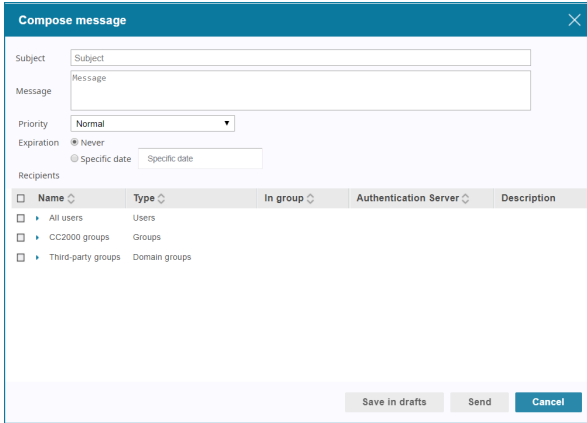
Compose message

Subject Subject

Message Message

Priority Normal

Expiration Never
Specific date Specific date

Recipients

| Name | Type | In group | Authentication Server | Description |
|---|---|---|---|---|
| All users | Users | | | |
| CC2000 groups | Groups | | | |
| Third-party groups | Domain groups | | | |

Save in drafts Send Cancel